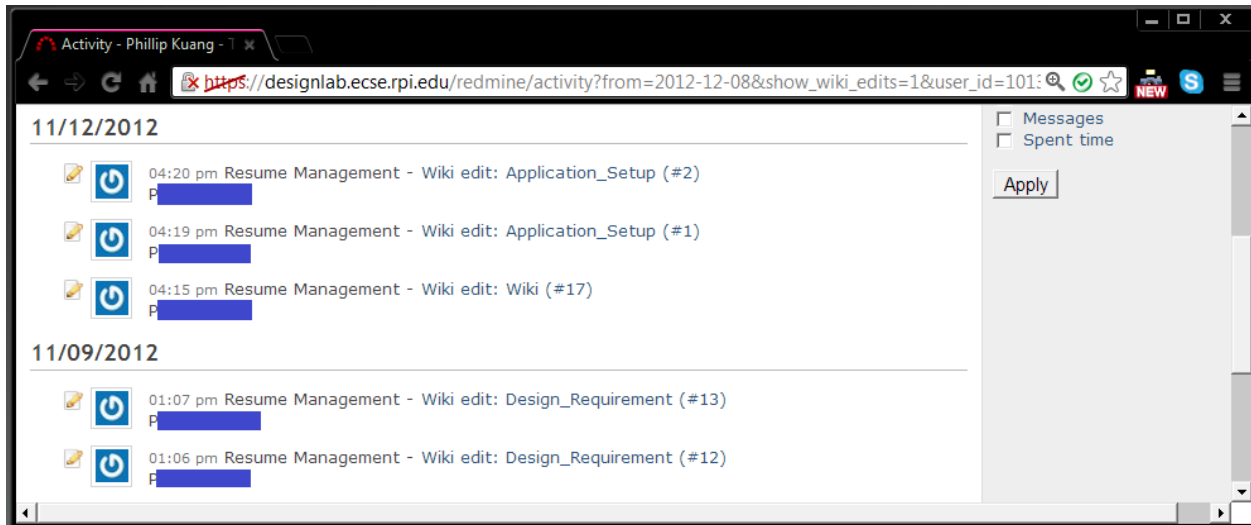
Activity - Phillip Kuang - T

https://designlab.ecse.rpi.edu/redmine/activity?from=2012-12-08&show_wiki_edits=1&user_id=101

NEW

11/12/2012

04:20 pm Resume Management - Wiki edit: Application_Setup (#2)
P

04:19 pm Resume Management - Wiki edit: Application_Setup (#1)
P

04:15 pm Resume Management - Wiki edit: Wiki (#17)
P

11/09/2012

01:07 pm Resume Management - Wiki edit: Design_Requirement (#13)
P

01:06 pm Resume Management - Wiki edit: Design_Requirement (#12)
P

Messages
Spent time

Apply